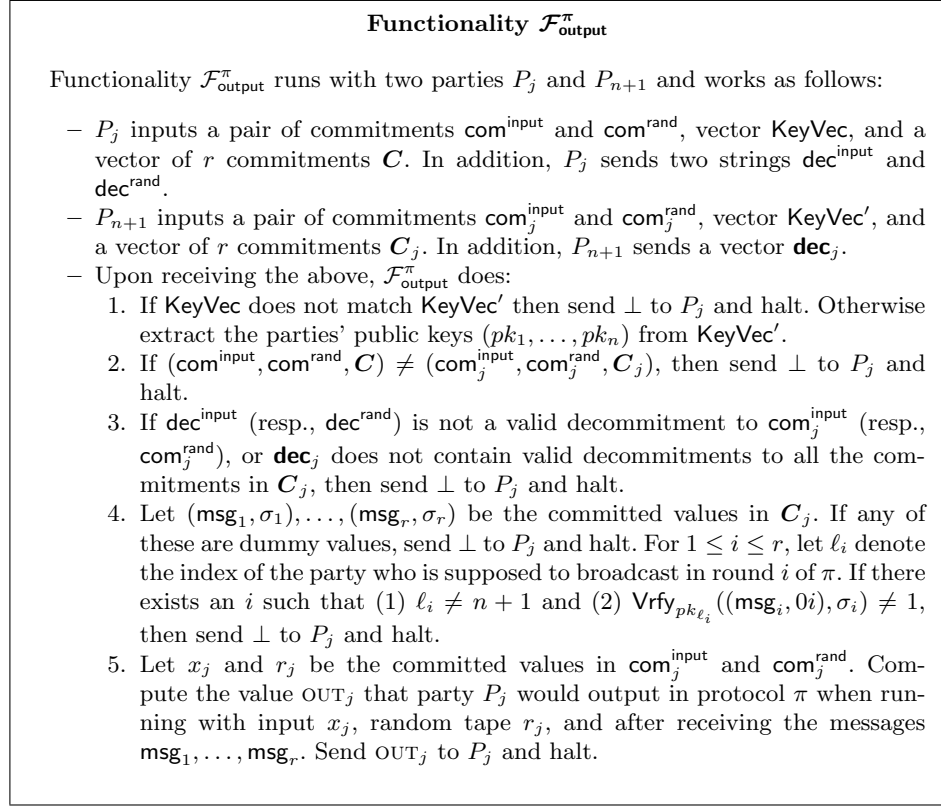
**Functionality $\mathcal{F}^{\pi}_{\mathsf{output}}$**

Functionality $\mathcal{F}^{\pi}_{\mathsf{output}}$ runs with two parties $P_j$ and $P_{n+1}$ and works as follows:

– $P_j$ inputs a pair of commitments $\mathsf{com}^{\mathsf{input}}$ and $\mathsf{com}^{\mathsf{rand}}$, vector $\mathsf{KeyVec}$, and a vector of $r$ commitments $\boldsymbol{C}$. In addition, $P_j$ sends two strings $\mathsf{dec}^{\mathsf{input}}$ and $\mathsf{dec}^{\mathsf{rand}}$.

– $P_{n+1}$ inputs a pair of commitments $\mathsf{com}^{\mathsf{input}}_j$ and $\mathsf{com}^{\mathsf{rand}}_j$, vector $\mathsf{KeyVec}'$, and a vector of $r$ commitments $\boldsymbol{C}_j$. In addition, $P_{n+1}$ sends a vector $\mathbf{dec}_j$.

– Upon receiving the above, $\mathcal{F}^{\pi}_{\mathsf{output}}$ does:

1. If $\mathsf{KeyVec}$ does not match $\mathsf{KeyVec}'$ then send $\perp$ to $P_j$ and halt. Otherwise extract the parties' public keys $(pk_1, \ldots, pk_n)$ from $\mathsf{KeyVec}'$.

2. If $(\mathsf{com}^{\mathsf{input}}, \mathsf{com}^{\mathsf{rand}}, \boldsymbol{C}) \neq (\mathsf{com}^{\mathsf{input}}_j, \mathsf{com}^{\mathsf{rand}}_j, \boldsymbol{C}_j)$, then send $\perp$ to $P_j$ and halt.

3. If $\mathsf{dec}^{\mathsf{input}}$ (resp., $\mathsf{dec}^{\mathsf{rand}}$) is not a valid decommitment to $\mathsf{com}^{\mathsf{input}}_j$ (resp., $\mathsf{com}^{\mathsf{rand}}_j$), or $\mathbf{dec}_j$ does not contain valid decommitments to all the commitments in $\boldsymbol{C}_j$, then send $\perp$ to $P_j$ and halt.

4. Let $(\mathsf{msg}_1, \sigma_1), \ldots, (\mathsf{msg}_r, \sigma_r)$ be the committed values in $\boldsymbol{C}_j$. If any of these are dummy values, send $\perp$ to $P_j$ and halt. For $1 \leq i \leq r$, let $\ell_i$ denote the index of the party who is supposed to broadcast in round $i$ of $\pi$. If there exists an $i$ such that (1) $\ell_i \neq n+1$ and (2) $\mathsf{Vrfy}_{pk_{\ell_i}}((\mathsf{msg}_i, 0i), \sigma_i) \neq 1$, then send $\perp$ to $P_j$ and halt.

5. Let $x_j$ and $r_j$ be the committed values in $\mathsf{com}^{\mathsf{input}}_j$ and $\mathsf{com}^{\mathsf{rand}}_j$. Compute the value $\textsc{out}_j$ that party $P_j$ would output in protocol $\pi$ when running with input $x_j$, random tape $r_j$, and after receiving the messages $\mathsf{msg}_1, \ldots, \mathsf{msg}_r$. Send $\textsc{out}_j$ to $P_j$ and halt.